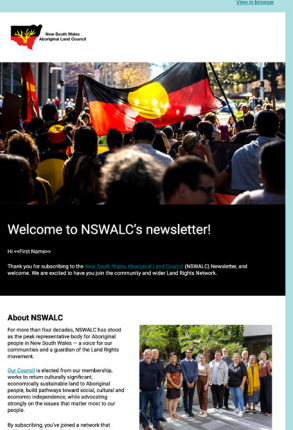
View in browser

New South Wales Aboriginal Land Council

Welcome to NSWALC's newsletter!

Hi <<First Name>>

Thank you for subscribing to the New South Wales Aboriginal Land Council (NSWALC) Newsletter, and welcome. We are excited to have you join the community and wider Land Rights Network.

About NSWALC

For more than four decades, NSWALC has stood as the peak representative body for Aboriginal people in New South Wales — a voice for our communities and a guardian of the Land Rights movement.

Our Council is elected from our membership, works to return culturally significant, economically sustainable land to Aboriginal people, build pathways toward social, cultural and economic independence, while advocating strongly on the issues that matter most to our people.

By subscribing, you've joined a network that